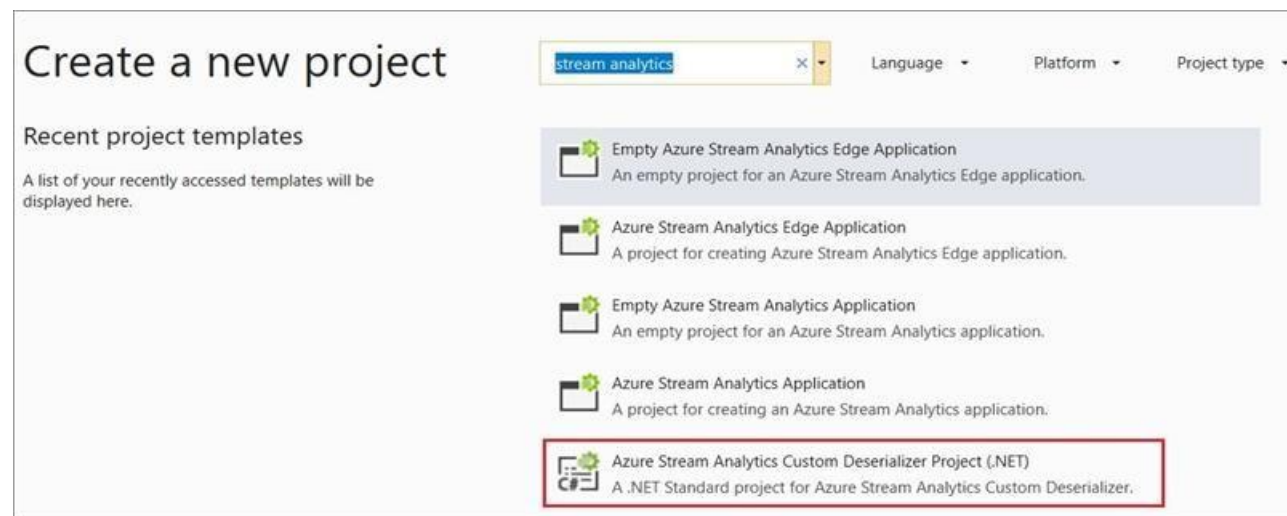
Create a new project

stream analytics ×

Language ▾ Platform ▾ Project type ▾

Recent project templates

A list of your recently accessed templates will be displayed here.

Empty Azure Stream Analytics Edge Application
An empty project for an Azure Stream Analytics Edge application.

Azure Stream Analytics Edge Application
A project for creating Azure Stream Analytics Edge application.

Empty Azure Stream Analytics Application
An empty project for an Azure Stream Analytics application.

Azure Stream Analytics Application
A project for creating an Azure Stream Analytics application.

C#

Azure Stream Analytics Custom Deserializer Project (.NET)
A .NET Standard project for Azure Stream Analytics Custom Deserializer.